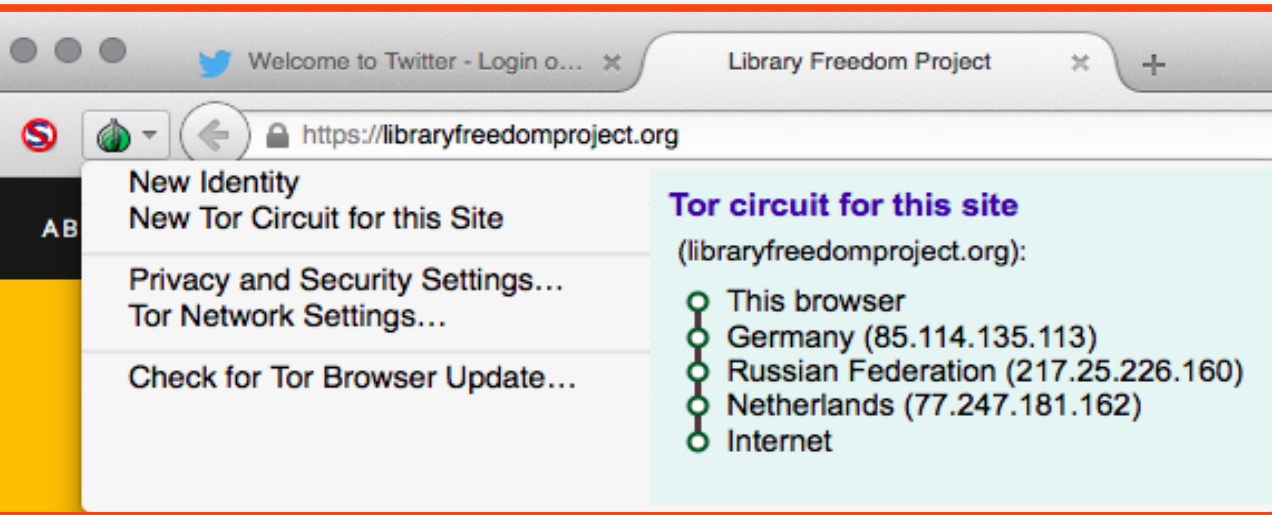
Welcome to Twitter - Login o... ×

Library Freedom Project ×

+

https://libraryfreedomproject.org

AB

New Identity
New Tor Circuit for this Site

Privacy and Security Settings...
Tor Network Settings...

Check for Tor Browser Update...

Tor circuit for this site

(libraryfreedomproject.org):

This browser
Germany (85.114.135.113)
Russian Federation (217.25.226.160)
Netherlands (77.247.181.162)
Internet